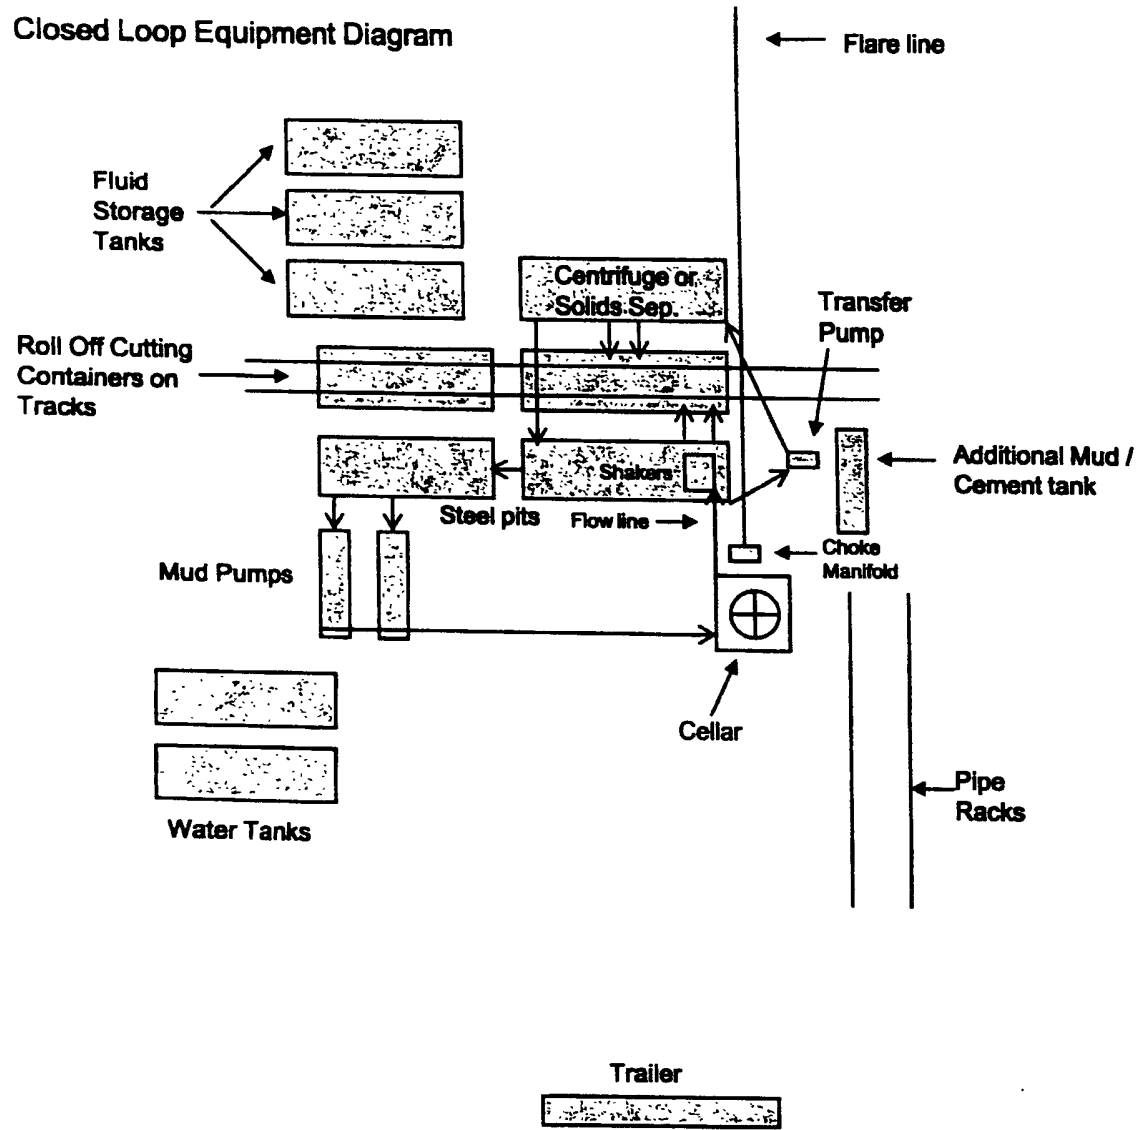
Closed Loop Equipment Diagram

Flare line

Fluid Storage Tanks

Centrifuge or Solids Sep.

Transfer Pump

Roll Off Cutting Containers on Tracks

Shakers

Additional Mud / Cement tank

Steel pits

Flow line

Choke Manifold

Mud Pumps

Cellar

Pipe Racks

Water Tanks

Trailer